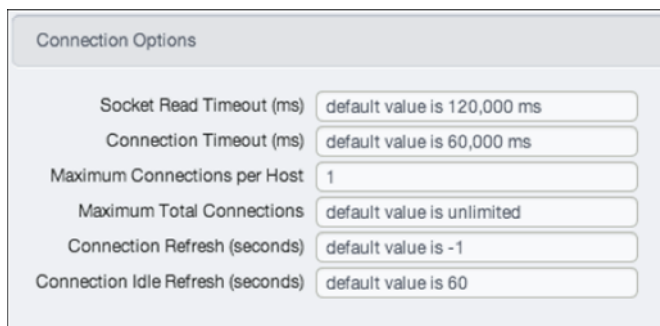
Connection Options

Socket Read Timeout (ms) default value is 120,000 ms
Connection Timeout (ms) default value is 60,000 ms
Maximum Connections per Host 1
Maximum Total Connections default value is unlimited
Connection Refresh (seconds) default value is -1
Connection Idle Refresh (seconds) default value is 60